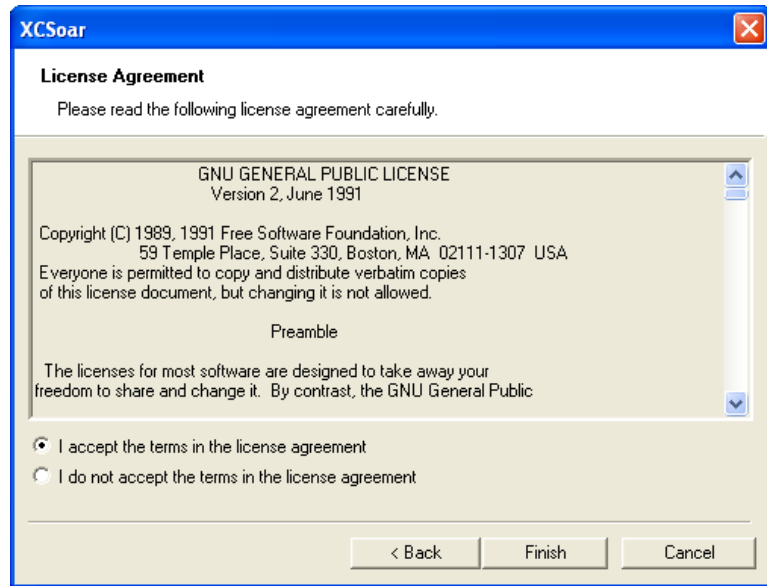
XCSoar

License Agreement

Please read the following license agreement carefully.

GNU GENERAL PUBLIC LICENSE
Version 2, June 1991

Copyright (C) 1989, 1991 Free Software Foundation, Inc.
59 Temple Place, Suite 330, Boston, MA 02111-1307 USA
Everyone is permitted to copy and distribute verbatim copies of this license document, but changing it is not allowed.

Preamble

The licenses for most software are designed to take away your freedom to share and change it. By contrast, the GNU General Public

I accept the terms in the license agreement

I do not accept the terms in the license agreement

< Back

Finish

Cancel